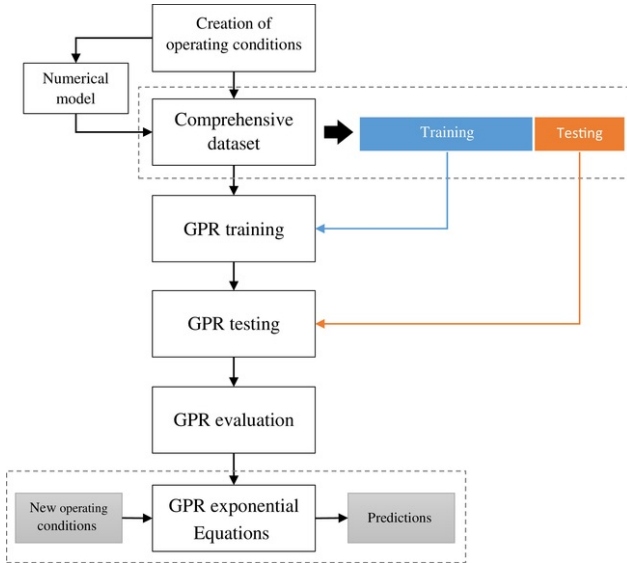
Creation of operating conditions

Numerical model

Comprehensive dataset

Training

Testing

GPR training

GPR testing

GPR evaluation

New operating conditions

GPR exponential Equations

Predictions